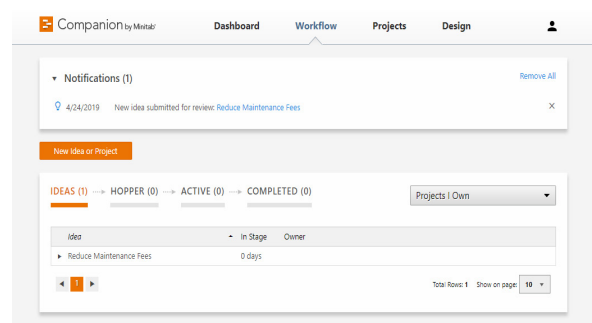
Companion by Minitab

Dashboard Workflow Projects Design

Notifications (1)

Remove All

4/24/2019 New idea submitted for review: Reduce Maintenance Fees

New Idea or Project

IDEAS (1) → HOPPER (0) → ACTIVE (0) → COMPLETED (0)

Projects I Own

| Idea | In Stage | Owner |
|---|---|---|
| Reduce Maintenance Fees | 0 days | |

1

Total Rows: 1 Show on page: 10